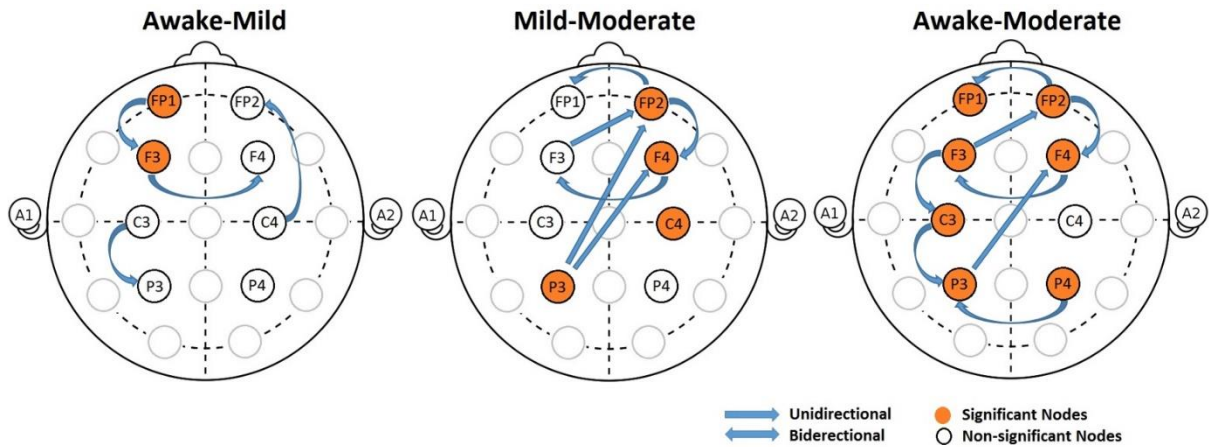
Awake-Mild

FP1 FP2
F3 F4
A1 C3 C4 A2
P3 P4

Mild-Moderate

FP1 FP2
F3 F4
A1 C3 C4 A2
P3 P4

Awake-Moderate

FP1 FP2
F3 F4
A1 C3 C4 A2
P3 P4

Unidirectional
Biderectional
Significant Nodes
Non-significant Nodes